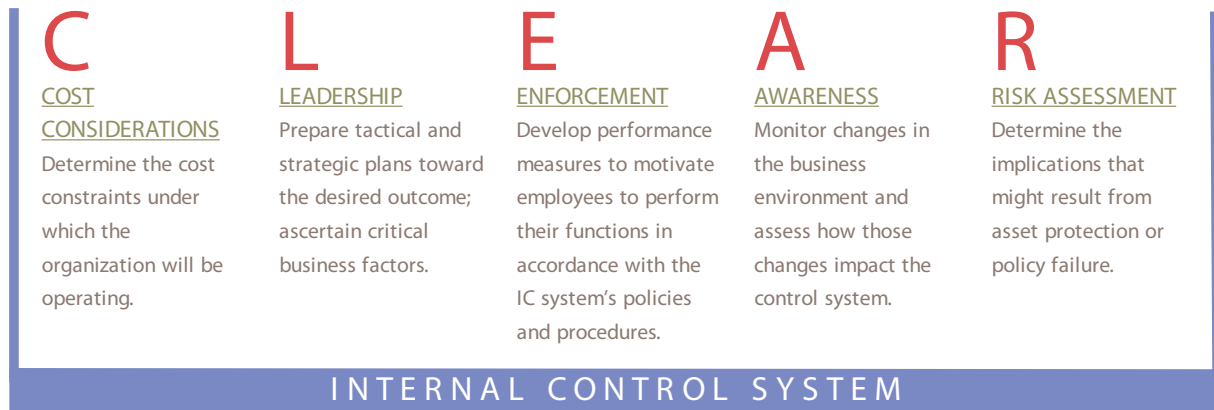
C

COST CONSIDERATIONS

Determine the cost constraints under which the organization will be operating.

L

LEADERSHIP

Prepare tactical and strategic plans toward the desired outcome; ascertain critical business factors.

E

ENFORCEMENT

Develop performance measures to motivate employees to perform their functions in accordance with the IC system's policies and procedures.

A

AWARENESS

Monitor changes in the business environment and assess how those changes impact the control system.

R

RISK ASSESSMENT

Determine the implications that might result from asset protection or policy failure.

INTERNAL CONTROL SYSTEM